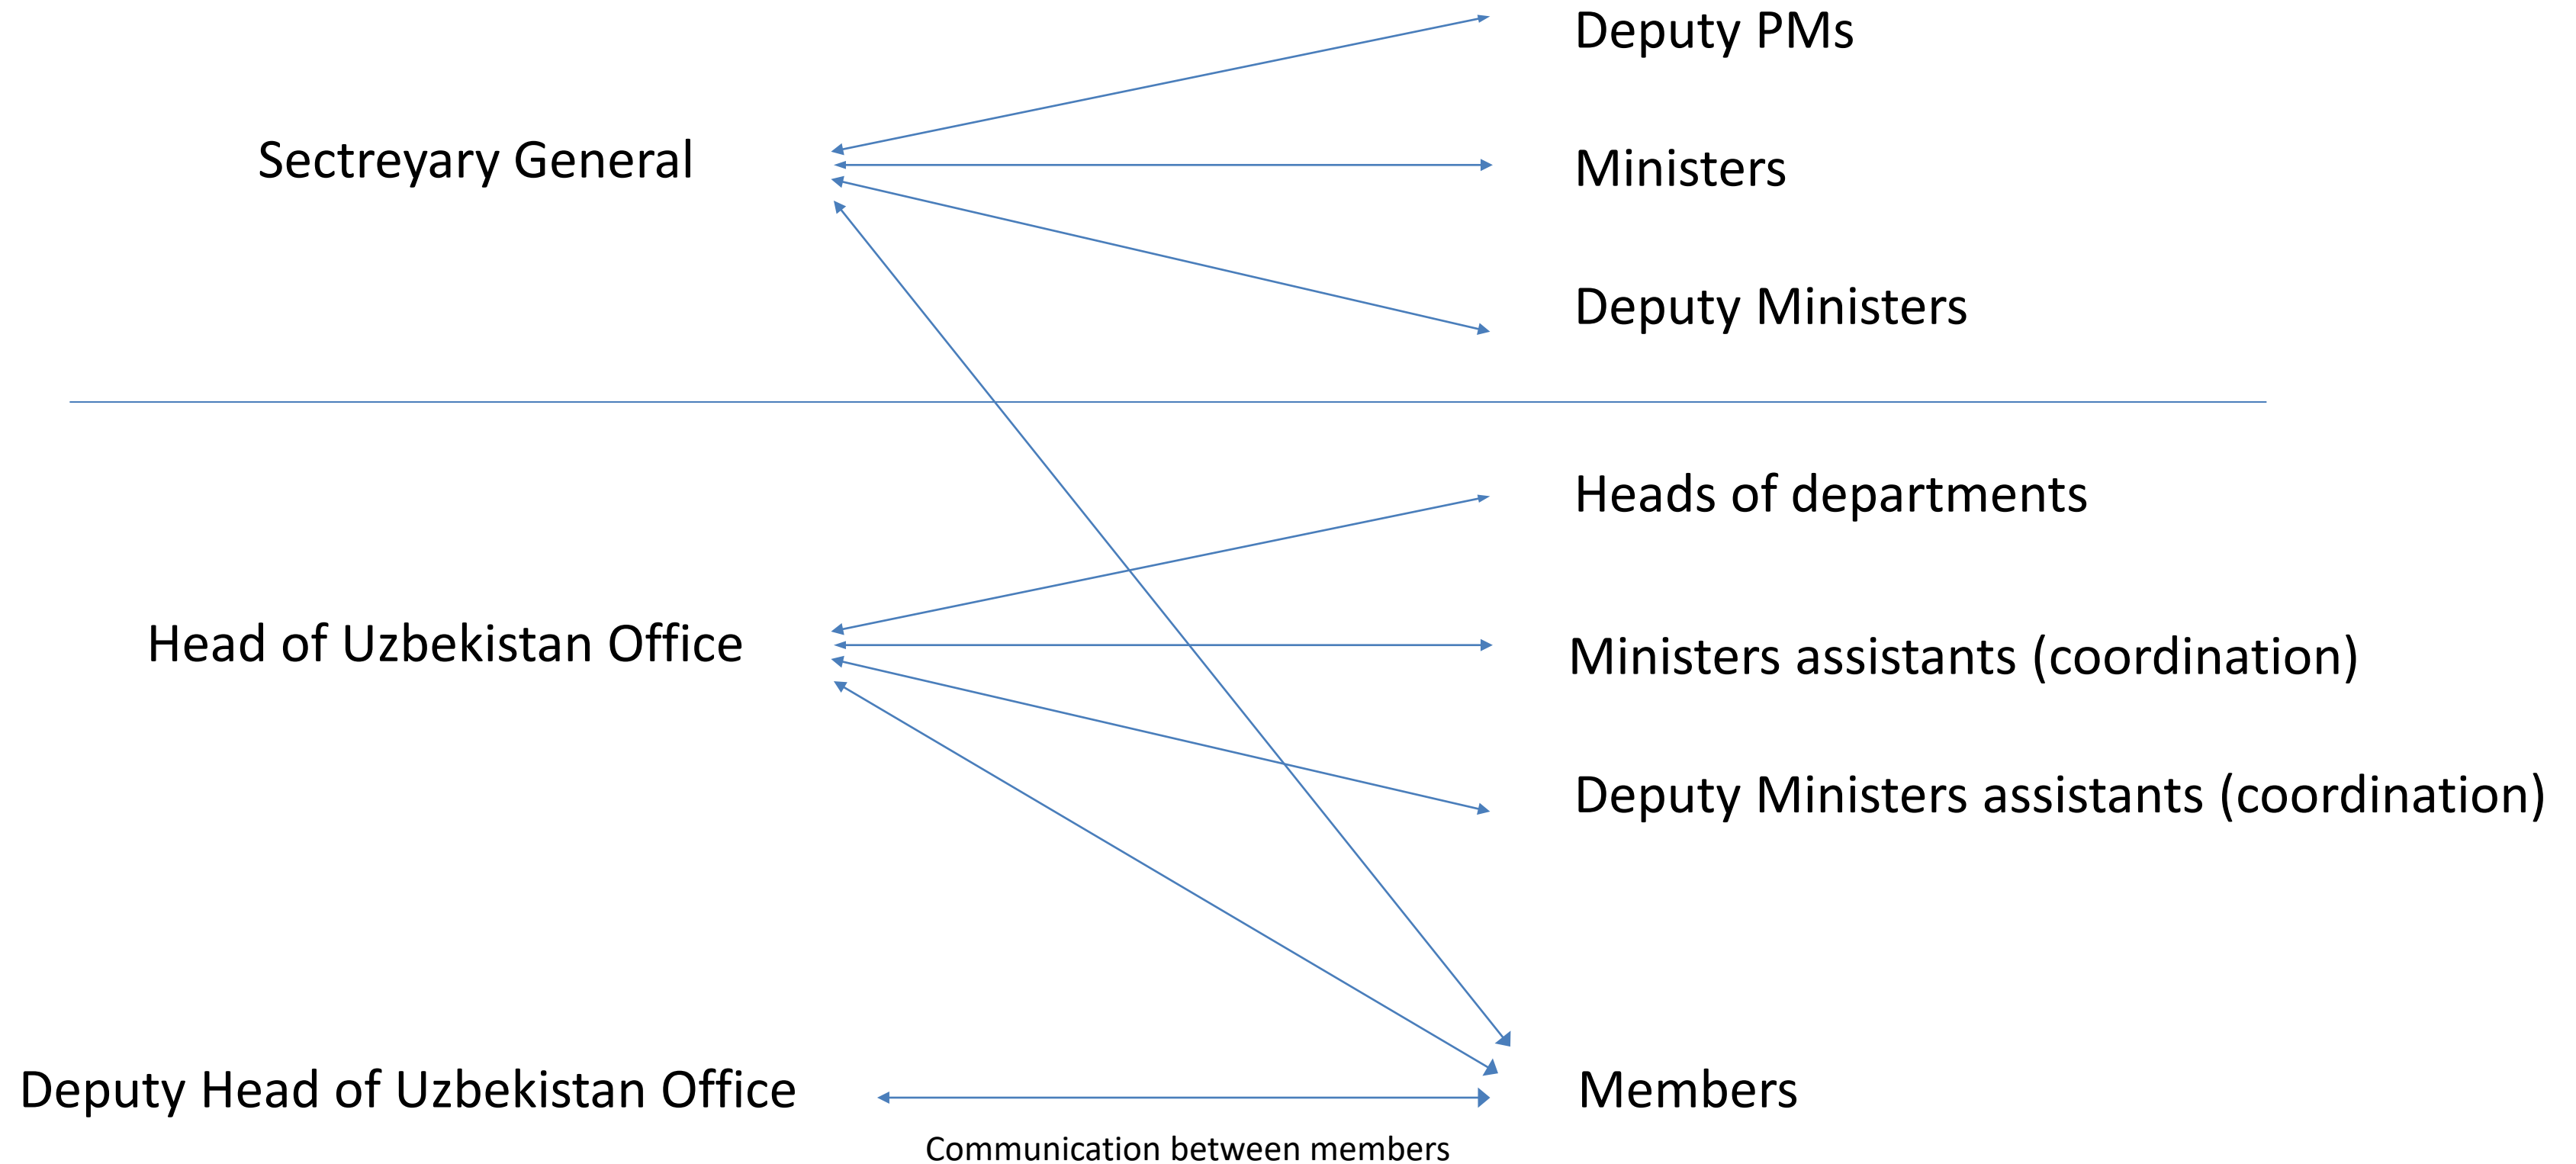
Deputy PMs

Sectreyary General

Ministers

Deputy Ministers

Heads of departments

Head of Uzbekistan Office

Ministers assistants (coordination)

Deputy Ministers assistants (coordination)

Deputy Head of Uzbekistan Office

Members

Communication between members